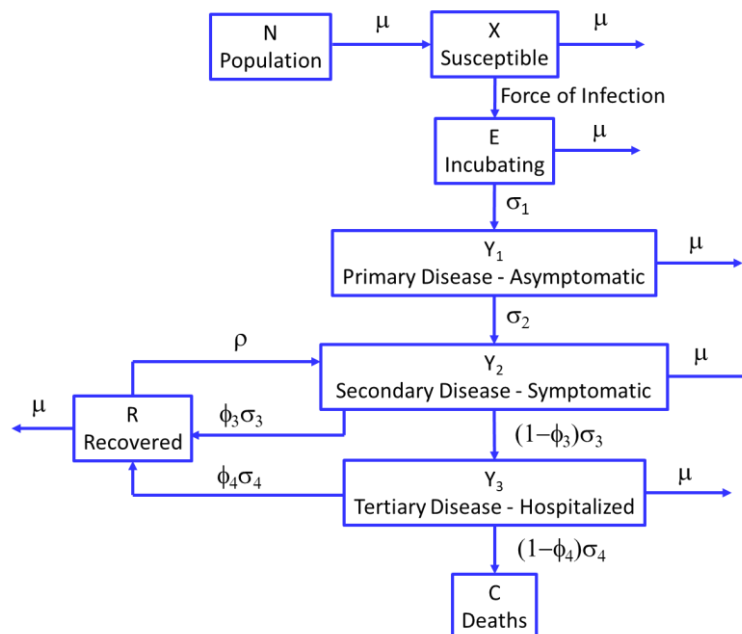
N
Population

$\mu$

X
Susceptible

$\mu$

Force of Infection

E
Incubating

$\mu$

$\sigma_1$

$Y_1$
Primary Disease - Asymptomatic

$\mu$

$\sigma_2$

$\rho$

$Y_2$
Secondary Disease - Symptomatic

$\mu$

$\mu$

R
Recovered

$\phi_3\sigma_3$

$(1-\phi_3)\sigma_3$

$\phi_4\sigma_4$

$Y_3$
Tertiary Disease - Hospitalized

$\mu$

$(1-\phi_4)\sigma_4$

C
Deaths